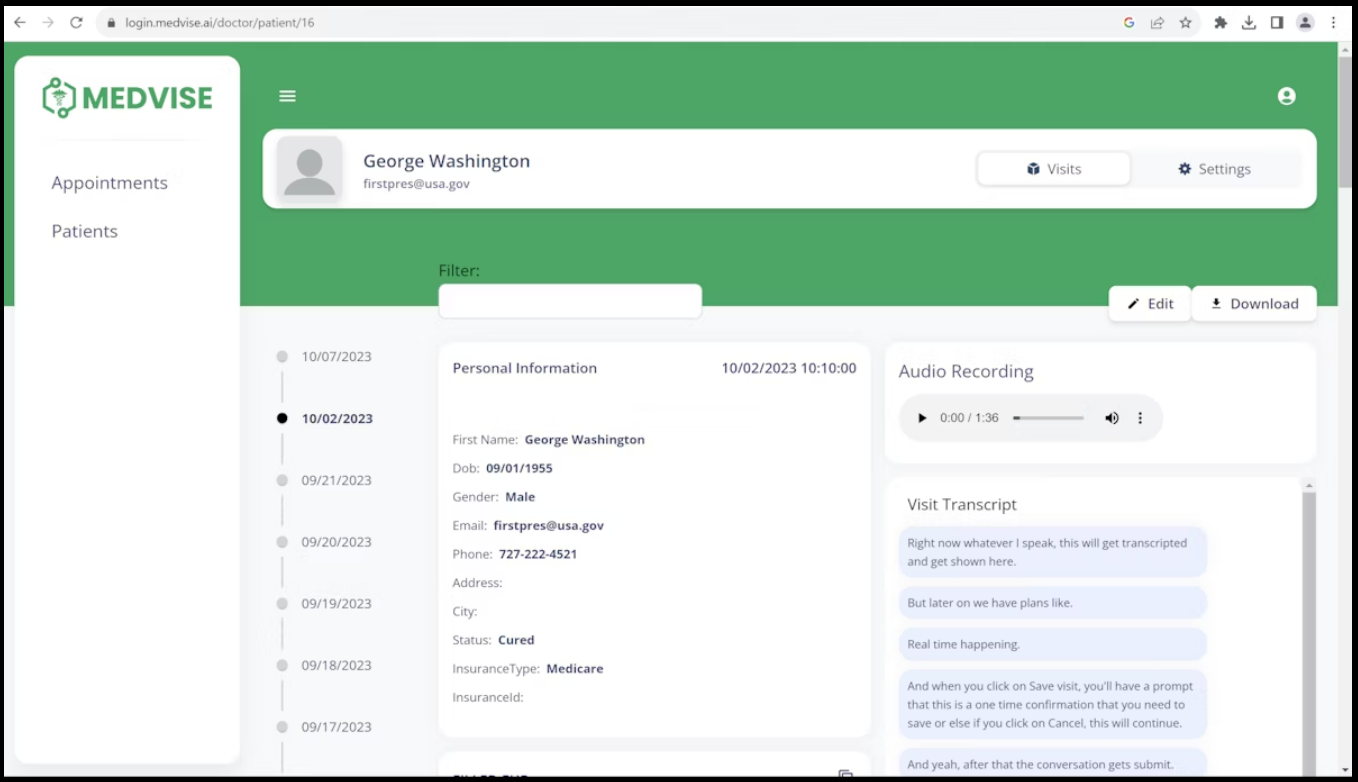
login.medvise.ai/doctor/patient/16

MEDVISE

Appointments

Patients

George Washington
firstpres@usa.gov

Visits

Settings

Filter:

Edit

Download

10/07/2023

10/02/2023

09/21/2023

09/20/2023

09/19/2023

09/18/2023

09/17/2023

Personal Information

10/02/2023 10:10:00

First Name: George Washington

Dob: 09/01/1955

Gender: Male

Email: firstpres@usa.gov

Phone: 727-222-4521

Address:

City:

Status: Cured

InsuranceType: Medicare

InsuranceId:

Audio Recording

0:00 / 1:36

Visit Transcript

Right now whatever I speak, this will get transcripted and get shown here.

But later on we have plans like.

Real time happening.

And when you click on Save visit, you'll have a prompt that this is a one time confirmation that you need to save or else if you click on Cancel, this will continue.

And yeah, after that the conversation gets submit.